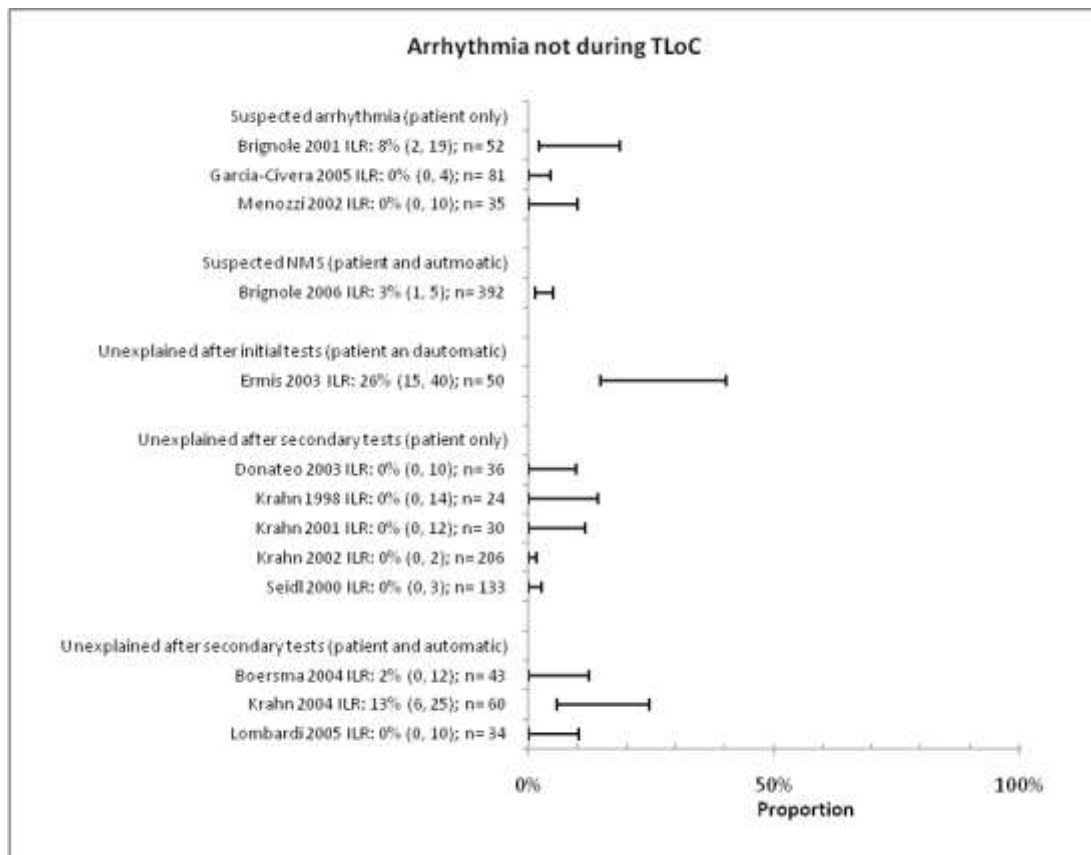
Arrhythmia not during TLoC

Suspected arrhythmia (patient only)
Brignole 2001 ILR: 8% (2, 19); n= 52
Garcia-Civera 2005 ILR: 0% (0, 4); n= 81
Menozzi 2002 ILR: 0% (0, 10); n= 35

Suspected NMS (patient and autmoatic)
Brignole 2006 ILR: 3% (1, 5); n= 392

Unexplained after initial tests (patient an dautomatic)
Ermis 2003 ILR: 26% (15, 40); n= 50

Unexplained after secondary tests (patient only)
Donateo 2003 ILR: 0% (0, 10); n= 36
Krahn 1998 ILR: 0% (0, 14); n= 24
Krahn 2001 ILR: 0% (0, 12); n= 30
Krahn 2002 ILR: 0% (0, 2); n= 206
Seidl 2000 ILR: 0% (0, 3); n= 133

Unexplained after secondary tests (patient and automatic)
Boersma 2004 ILR: 2% (0, 12); n= 43
Krahn 2004 ILR: 13% (6, 25); n= 60
Lombardi 2005 ILR: 0% (0, 10); n= 34

0%
50%
100%
Proportion